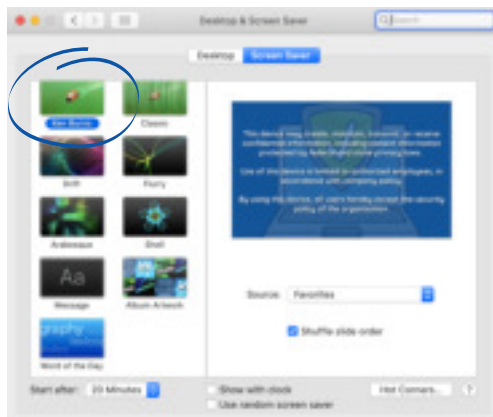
Desktop & Screen Saver

Search

Desktop | Screen Saver

Ken Burns

Classic

Drift

Flurry

Arabesque

Shell

Aa

Message

Album Artwork

graphy

Word of the Day

This device may create, maintain, transmit, or receive confidential information, including content information protected by federal and state privacy laws.

Use of this device is limited to authorized employees, in accordance with company policy.

By using this device, all users hereby accept the security policy of the organization.

Source: Favorites

Shuffle slide order

Start after: 20 Minutes

Show with clock

Use random screen saver

Hot Corners...

?